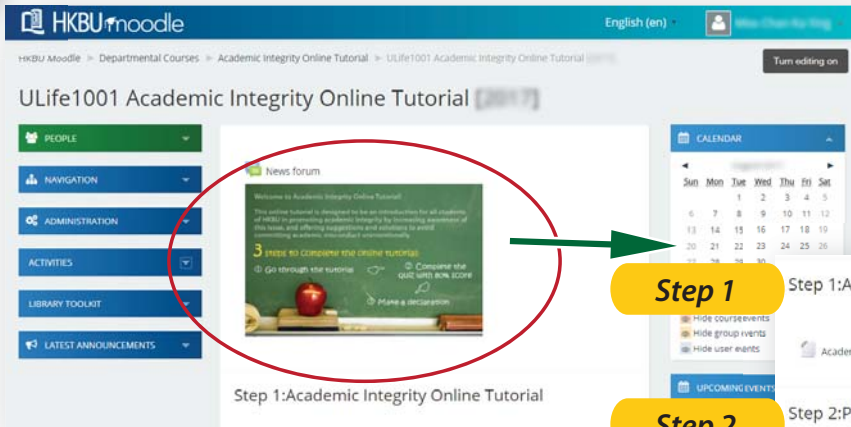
HKBU moodle

English (en)

HKBU Moodle ► Departmental Courses ► Academic Integrity Online Tutorial ► ULife1001 Academic Integrity Online Tutorial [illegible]

Turn editing on

ULife1001 Academic Integrity Online Tutorial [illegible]

PEOPLE

NAVIGATION

ADMINISTRATION

ACTIVITIES

LIBRARY TOOLKIT

LATEST ANNOUNCEMENTS

News forum

Welcome to Academic Integrity Online Tutorial!

This online tutorial is designed to be an introduction for all students of HKBU in promoting academic integrity by increasing awareness of this issue, and offering suggestions and solutions to avoid committing academic misconduct unintentionally.

3 steps to complete the online tutorial

Go through the tutorial

Complete the quiz with 80% score

Make a declaration

Step 1:Academic Integrity Online Tutorial

CALENDAR

| Sun | Mon | Tue | Wed | Thu | Fri | Sat |
|---|---|---|---|---|---|---|
| | | 1 | 2 | 3 | 4 | 5 |
| 6 | 7 | 8 | 9 | 10 | 11 | 12 |
| 13 | 14 | 15 | 16 | 17 | 18 | 19 |
| 20 | 21 | 22 | 23 | 24 | 25 | 26 |
| 27 | 28 | 29 | 30 | | | |

Hide course events

Hide group events

Hide user events

UPCOMING EVENTS

Step 1

Step 1:A

Acade

Step 2

Step 2:P